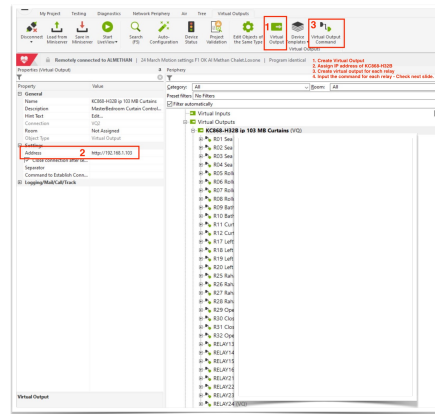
My Project Testing Diagnostics Network Periphery Air Tree Virtual Outputs

Disconnect Load from Miniserver Save in Miniserver Start LiveView Search (F5) Auto-Configuration Device Status Project Validation Edit Objects of the Same Type Virtual Output 1 Device templates Virtual Output Command 3

Virtual Outputs

1. Create Virtual Output
2. Assign IP address of KC868-H32B
3. Create virtual output for each relay
4. Input the command for each relay - Check next slide.

Remotely connected to ALMETHAN | 24 March Motion settings F1 OK Al-Methan Chalet Louvre | Program identical

Properties (Virtual Output)

Periphery

| Property | Value |
|---|---|
| General | |
| Name | KC868-H32B ip 103 MB Curtains |
| Description | MasterBedroom Curtain Control... |
| Hint Text | Edit... |
| Connection | VQ1 |
| Room | Not Assigned |
| Object Type | Virtual Output |
| Settings | |
| Address | http://192.168.1.103 |
| Close connection after se... | |
| Separator | |
| Command to Establish Conn... | |
| Logging/Mail/Call/Track | |

2

Category: All Room: All

Preset filters: No Filters

Filter automatically

Virtual Inputs
Virtual Outputs
KC868-H32B ip 103 MB Curtains (VQ)
R01 Sea
R02 Sea
R03 Sea
R04 Sea
R05 Roll
R06 Roll
R07 Roll
R08 Roll
R09 Batt
R10 Batt
R11 Curt
R12 Curt
R17 Left
R18 Left
R19 Left
R20 Left
R25 Rain
R26 Rain
R27 Rain
R28 Rain
R29 Ope
R30 Clos
R31 Clos
R32 Ope
RELAY13
RELAY14
RELAY15
RELAY16
RELAY21
RELAY22
RELAY23
RELAY24 (VQ2)

Virtual Output